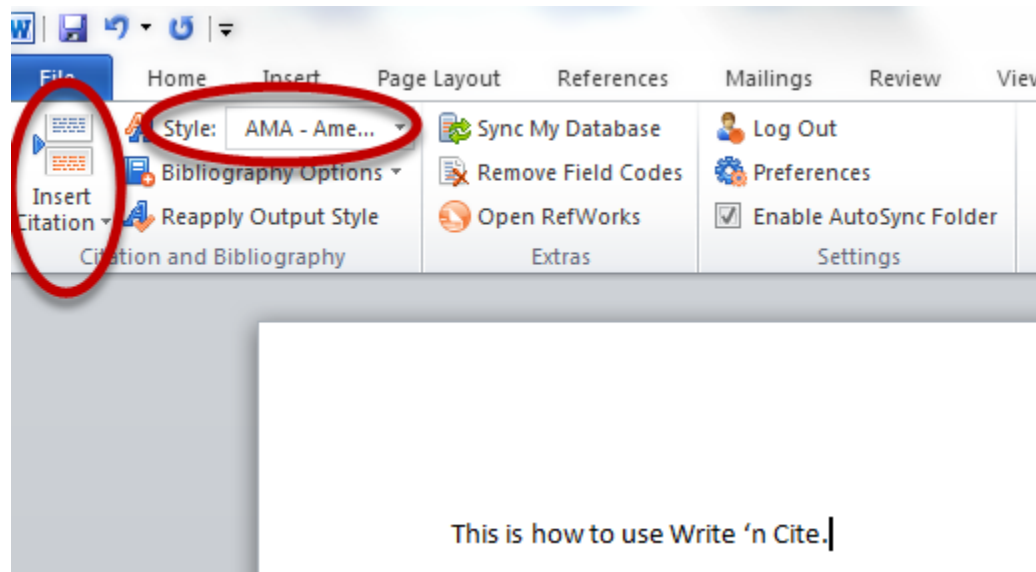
File Home Insert Page Layout References Mailings Review View

Insert Citation

Style: AMA - Ame...

Bibliography Options

Reapply Output Style

Citation and Bibliography

Sync My Database

Remove Field Codes

Open RefWorks

Extras

Log Out

Preferences

Enable AutoSync Folder

Settings

This is how to use Write ‘n Cite.